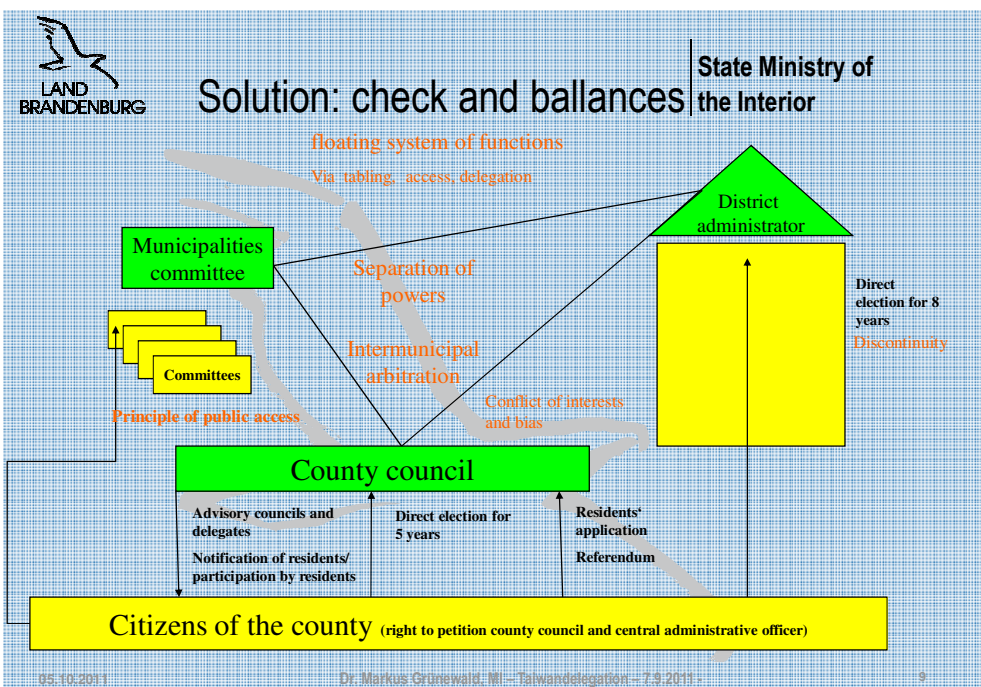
LAND BRANDENBURG

Solution: check and ballances

State Ministry of the Interior

floating system of functions

Via tabling, access, delegation

District administrator

Municipalities committee

Separation of powers

Direct election for 8 years

Discontinuity

Intermunicipal arbitration

Committees

Principle of public access

Conflict of interests and bias

County council

Advisory councils and delegates

Notification of residents/ participation by residents

Direct election for 5 years

Residents' application

Referendum

Citizens of the county (right to petition county council and central administrative officer)

05.10.2011

Dr. Markus Grünewald, MI – Taiwandelegation – 7.9.2011 -

9